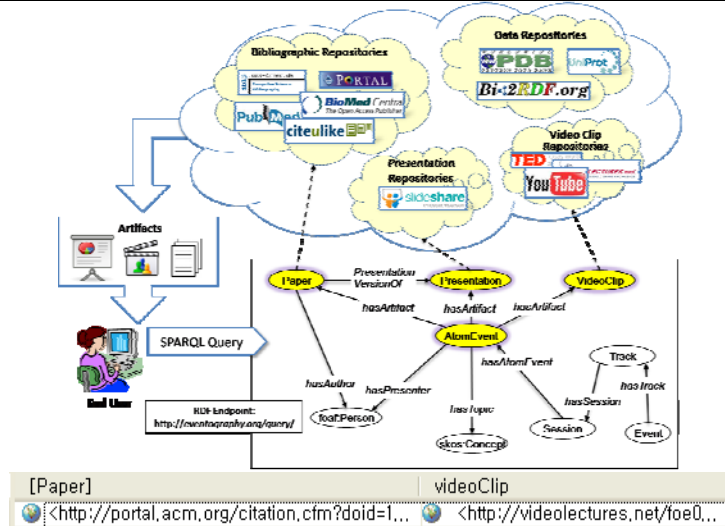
Bibliographic Repositories

PORTAL

BioMed Central
The Open Access Publisher

PubMed

citeulike

Data Repositories

PDB

UniProt

Bio2RDF.org

Video Clip Repositories

TED

YouTube

VIDEOLECTURES.NET

Presentation Repositories

slideshare

Artifacts

End User

SPARQL Query

RDF Endpoint:
http://eventography.org/query/

Paper

Presentation

VideoClip

Presentation VersionOf

hasArtifact

hasArtifact

hasArtifact

AtomEvent

hasAtomEvent

Track

hasTrack

hasSession

Session

Event

hasAuthor

hasPresenter

foaf:Person

hasTopic

skos:Concept

[Paper]

videoClip

<http://portal.acm.org/citation.cfm?doid=1,..

<http://videolectures.net/foe0,..